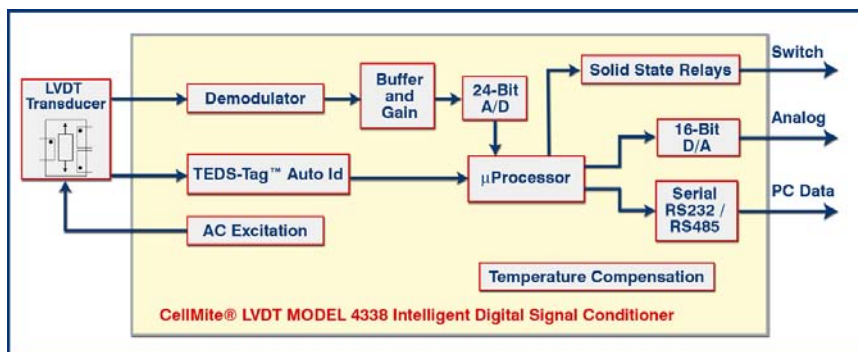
LVDT Transducer

Demodulator

Buffer and Gain

24-Bit A/D

Solid State Relays

Switch

Analog

16-Bit D/A

TEDS-Tag™ Auto Id

μProcessor

Serial RS232 / RS485

PC Data

AC Excitation

Temperature Compensation

CellMite® LVDT MODEL 4338 Intelligent Digital Signal Conditioner